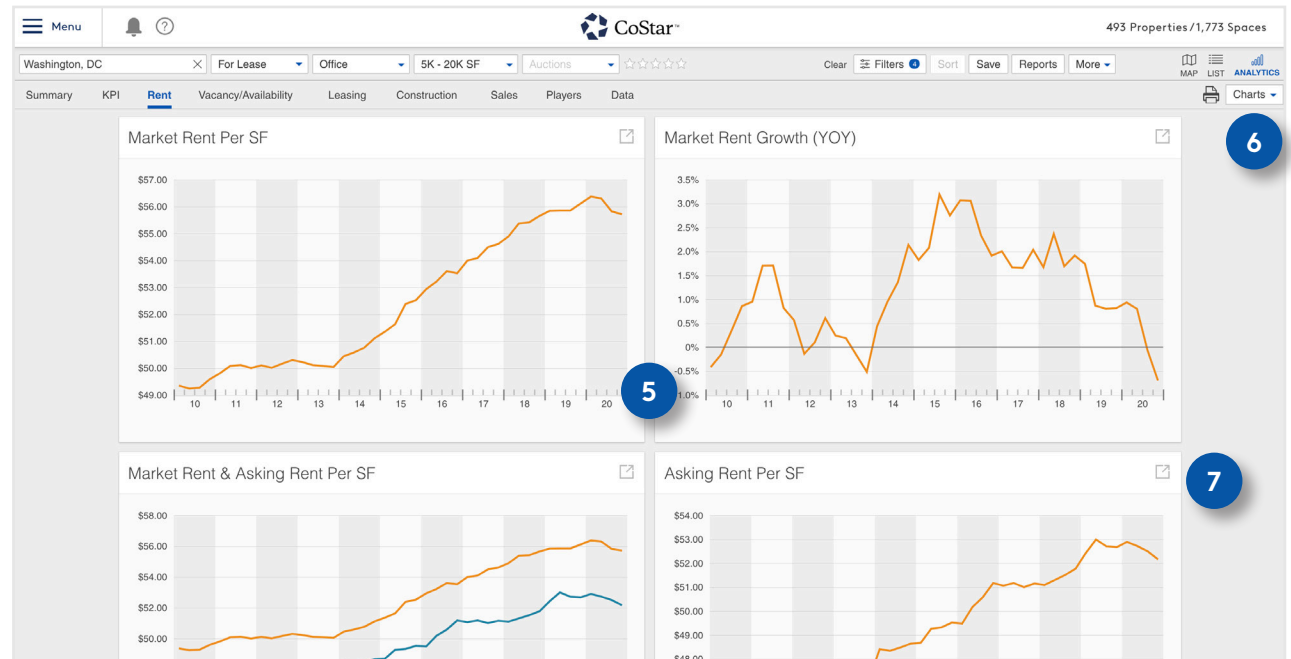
Menu

CoStar™

493 Properties / 1,773 Spaces

Washington, DC
For Lease
Office
5K - 20K SF
Auctions

Clear
Filters 4
Sort
Save
Reports
More

MAP
LIST
ANALYTICS

Summary
KPI
Rent
Vacancy/Availability
Leasing
Construction
Sales
Players
Data

Charts

6

Market Rent Per SF

$57.00
$56.00
$55.00
$54.00
$53.00
$52.00
$51.00
$50.00
$49.00
10 11 12 13 14 15 16 17 18 19 20

5

Market Rent Growth (YOY)

3.5%
3.0%
2.5%
2.0%
1.5%
1.0%
0.5%
0%
-0.5%
-1.0%
10 11 12 13 14 15 16 17 18 19 20

Market Rent & Asking Rent Per SF

$58.00
$56.00
$54.00
$52.00
$50.00

7

Asking Rent Per SF

$54.00
$53.00
$52.00
$51.00
$50.00
$49.00
$48.00